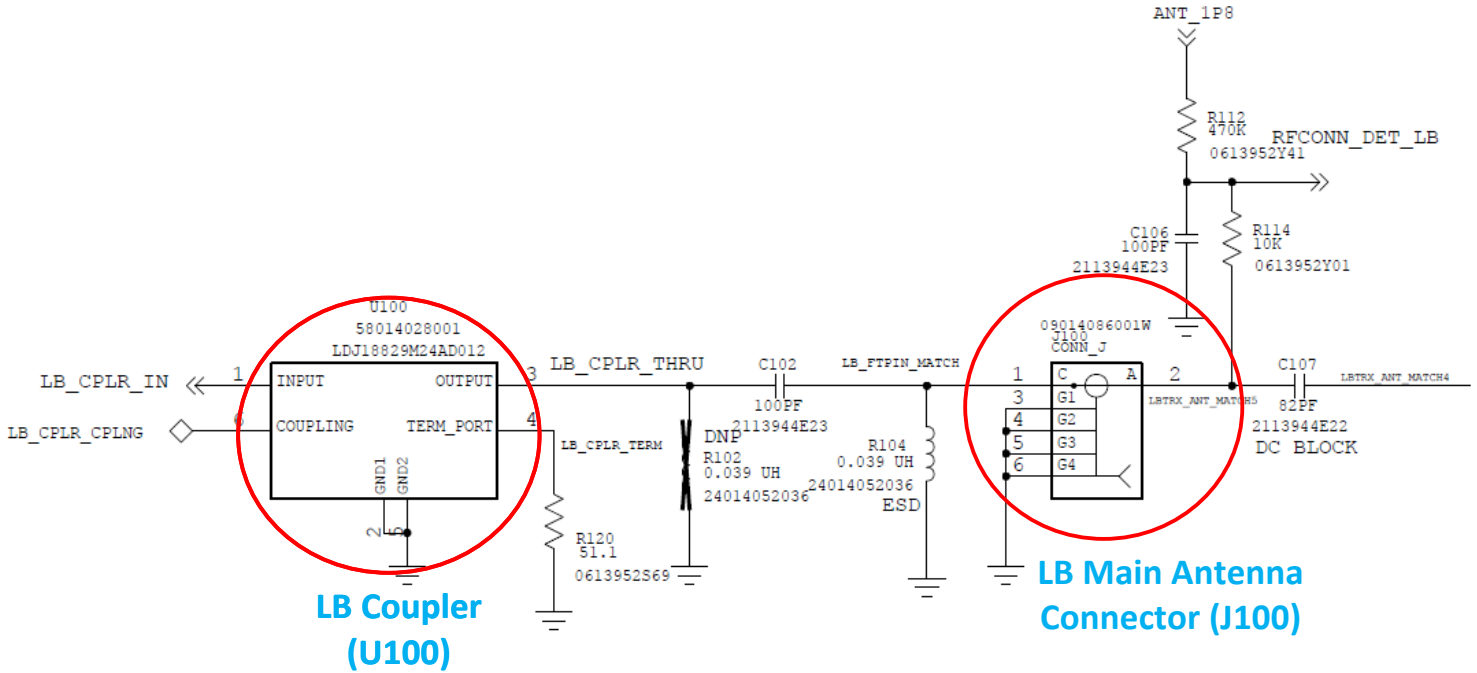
ANT_1P8

R112
470K
0613952Y41

RFCONN_DET_LB

C106
100PF
2113944E23

R114
10K
0613952Y01

U100
58014028001
LDJ18829M24AD012

1 INPUT
6 COUPLING
OUTPUT 3
TERM_PORT 4
GND1 GND2
2 5

LB_CPLR_IN
LB_CPLR_CPLNG
LB_CPLR_THRU
LB_CPLR_TERM

R120
51.1
0613952S69

C102
100PF
2113944E23

DNP
R102
0.039 UH
24014052036

LB_FTPIN_MATCH

R104
0.039 UH
24014052036
ESD

09014086001W
J100
CONN_J
C A
G1
G2
G3
G4
1
3
4
5
6
2

LBTRX_ANT_MATCH5

C107
82PF
2113944E22
DC BLOCK

LBTRX_ANT_MATCH4

LB Coupler
(U100)

LB Main Antenna
Connector (J100)